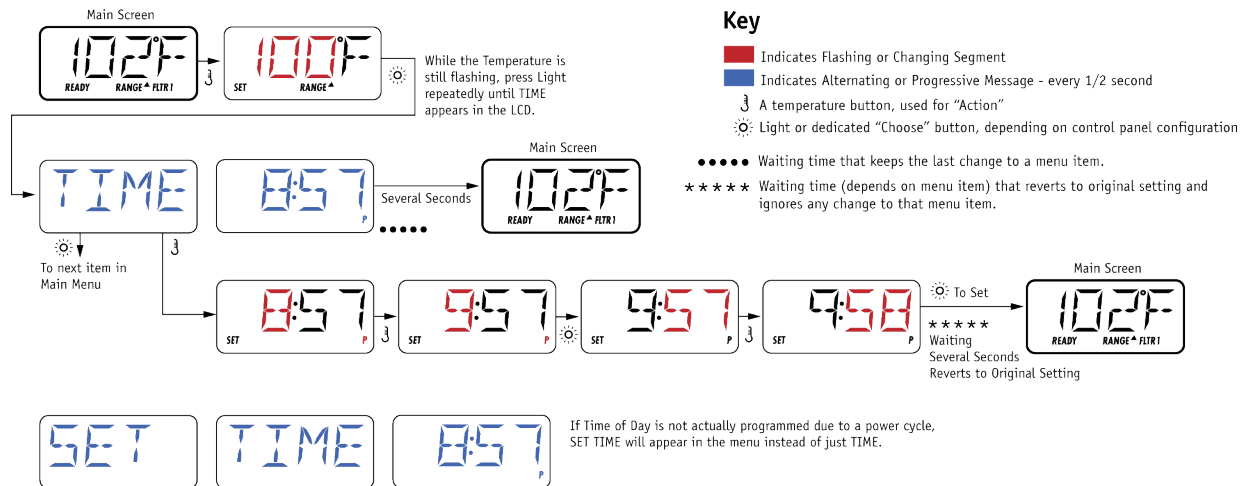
Main Screen

102°F
READY RANGE▲ FLTR 1

100°F
SET RANGE▲

While the Temperature is still flashing, press Light repeatedly until TIME appears in the LCD.

Key

Indicates Flashing or Changing Segment

Indicates Alternating or Progressive Message - every 1/2 second

A temperature button, used for "Action"

Light or dedicated "Choose" button, depending on control panel configuration

●●●●● Waiting time that keeps the last change to a menu item.

\*\*\*\*\* Waiting time (depends on menu item) that reverts to original setting and ignores any change to that menu item.

TIME

8:57
P

Several Seconds

●●●●●

Main Screen

102°F
READY RANGE▲ FLTR 1

To next item in Main Menu

8:57
SET P

9:57
SET P

9:57
SET P

9:58
SET P

To Set

\*\*\*\*\*
Waiting
Several Seconds
Reverts to Original Setting

Main Screen

102°F
READY RANGE▲ FLTR 1

SET

TIME

8:57
P

If Time of Day is not actually programmed due to a power cycle, SET TIME will appear in the menu instead of just TIME.